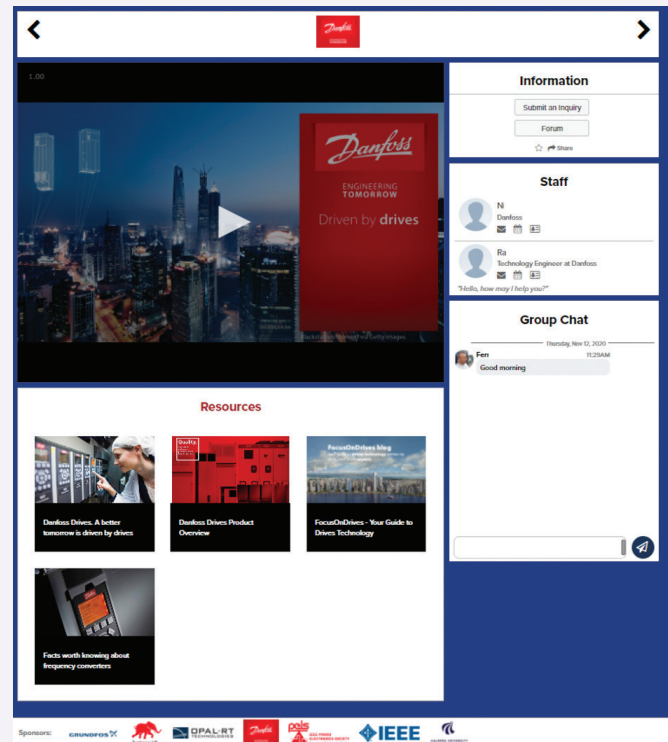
1:00

Danfoss
ENGINEERING TOMORROW
Driven by drives

Information
Submit an Inquiry
Forum
Share

Staff
N
Danfoss
Ra
Technology Engineer at Danfoss
"Hello, how may I help you?"

Group Chat
Thursday, Nov 12, 2020
Fen 11:29AM
Good morning

Resources

Danfoss Drives. A better tomorrow is driven by drives

Danfoss Drives Product Overview

FocusOnDrives blog
FocusOnDrives - Your Guide to Drives Technology

Facts worth knowing about frequency converters

Sponsors: GRUNDFOS OPAL-RT TECHNOLOGIES Danfoss pels IEEE